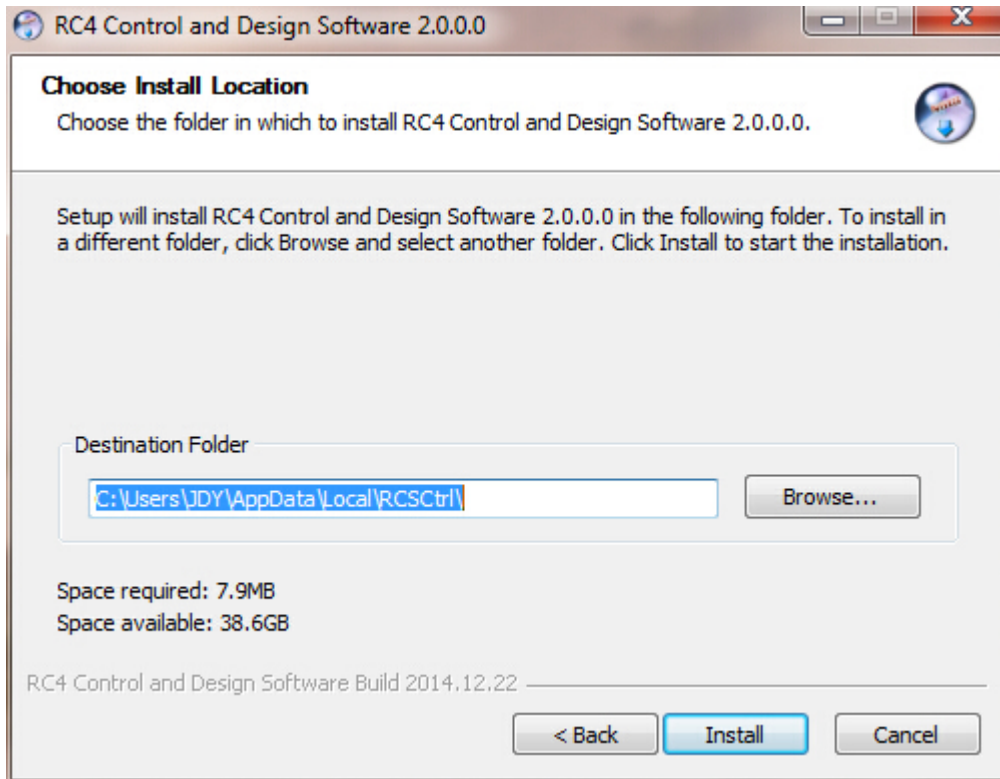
RC4 Control and Design Software 2.0.0.0

Choose Install Location
Choose the folder in which to install RC4 Control and Design Software 2.0.0.0.

Setup will install RC4 Control and Design Software 2.0.0.0 in the following folder. To install in a different folder, click Browse and select another folder. Click Install to start the installation.

Destination Folder
C:\Users\JDY\AppData\Local\RCSCtrl\
Browse...

Space required: 7.9MB
Space available: 38.6GB

RC4 Control and Design Software Build 2014.12.22

< Back
Install
Cancel